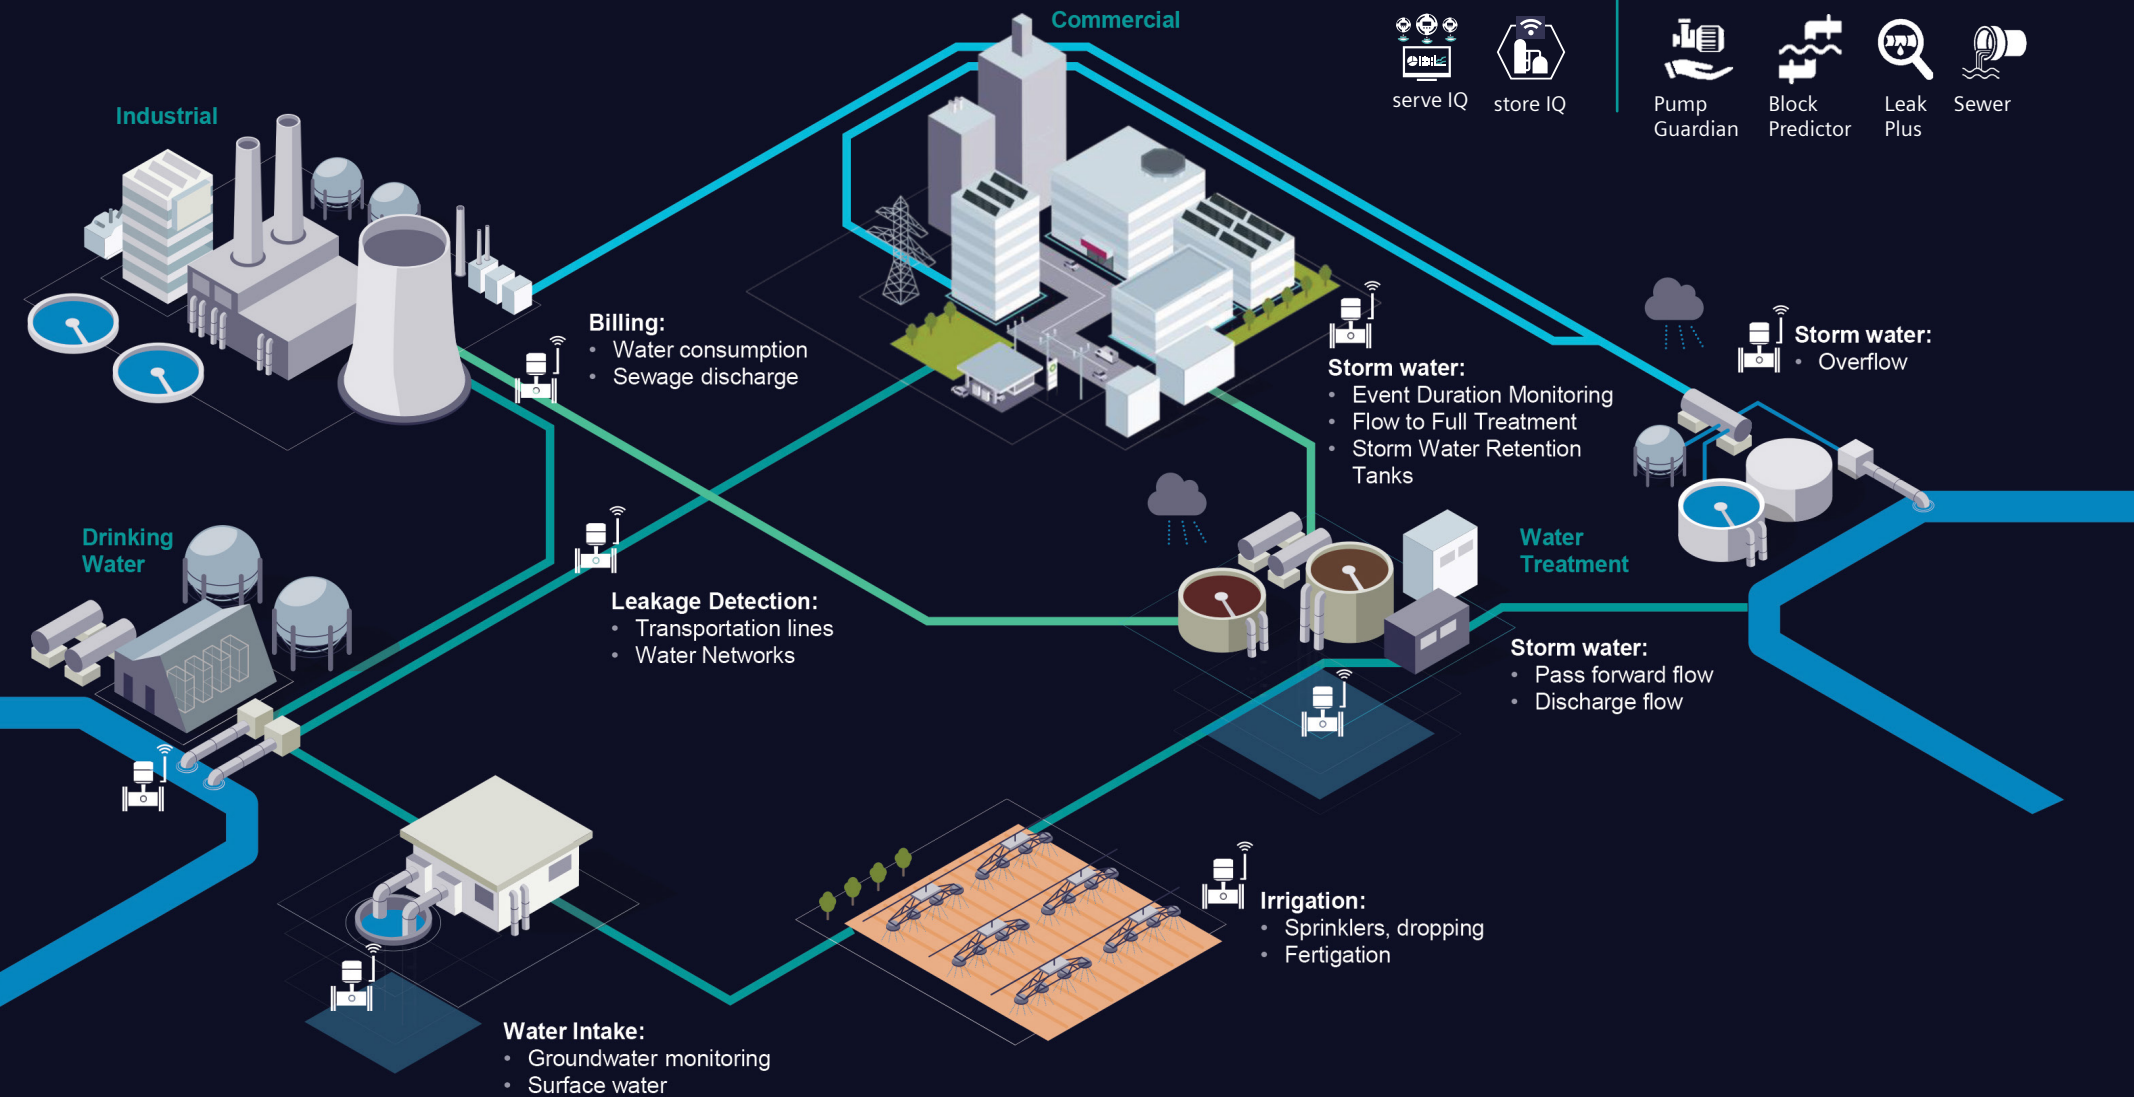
Commercial

serve IQ

store IQ

Pump Guardian

Block Predictor

Leak Plus

Sewer

Industrial

Billing:
• Water consumption
• Sewage discharge

Storm water:
• Event Duration Monitoring
• Flow to Full Treatment
• Storm Water Retention Tanks

Storm water:
• Overflow

Drinking Water

Leakage Detection:
• Transportation lines
• Water Networks

Water Treatment

Storm water:
• Pass forward flow
• Discharge flow

Irrigation:
• Sprinklers, dropping
• Fertigation

Water Intake:
• Groundwater monitoring
• Surface water